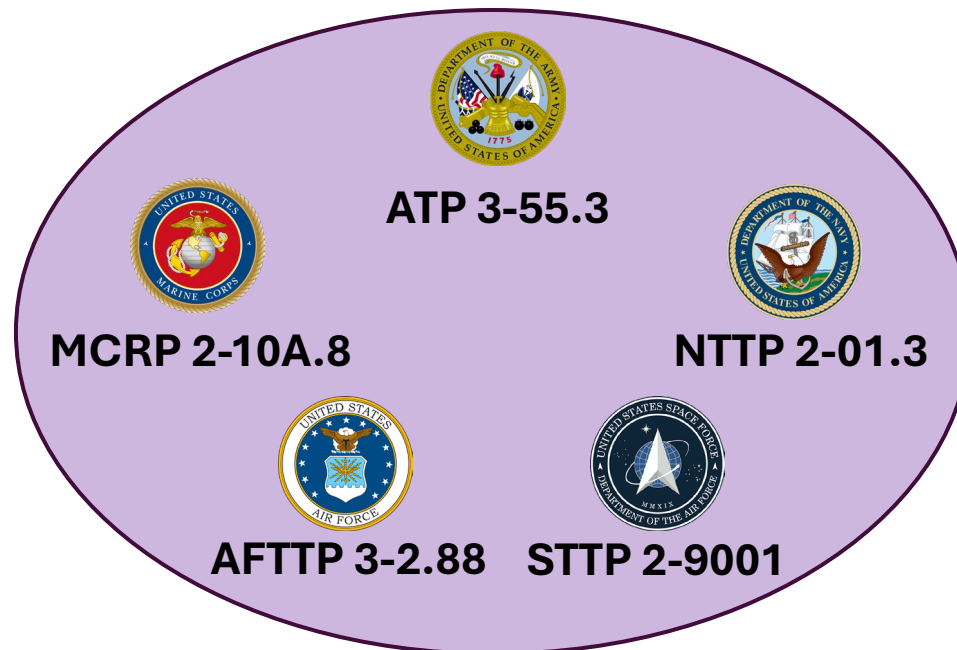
DEPARTMENT OF THE ARMY
UNITED STATES OF AMERICA
1775

ATP 3-55.3

UNITED STATES
MARINE CORPS

DEPARTMENT OF THE NAVY
UNITED STATES OF AMERICA

MCRP 2-10A.8

NTTP 2-01.3

UNITED STATES
AIR FORCE

UNITED STATES SPACE FORCE
DEPARTMENT OF THE AIR FORCE
MMXIX

AFTTP 3-2.88

STTP 2-9001